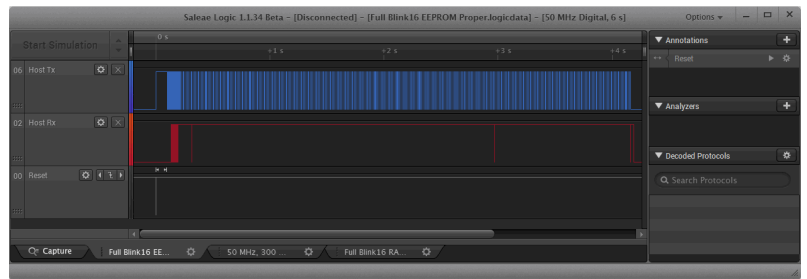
Saleae Logic 1.1.34 Beta - [Disconnected] - [Full Blink16 EEPROM Proper.logicdata] - [50 MHz Digital, 6 s]

Options

Start Simulation

0 s

+1 s

+2 s

+3 s

+4 s

06 Host Tx

02 Host Rx

00 Reset

Annotations

Reset

Analyzers

Decoded Protocols

Search Protocols

Capture

Full Blink16 EE...

50 MHz, 300 ...

Full Blink16 RA...